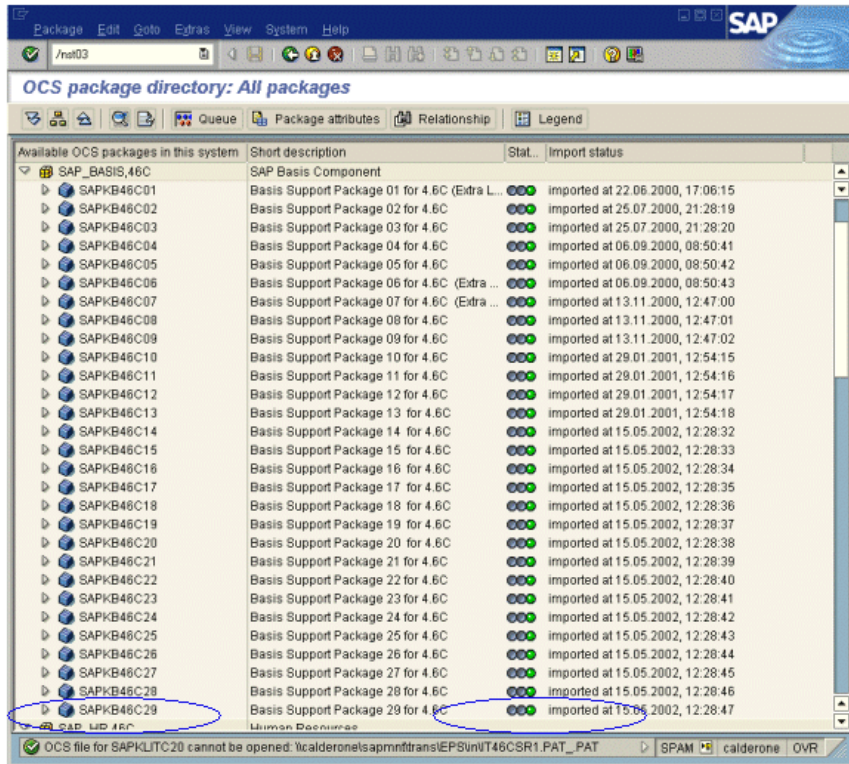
Package Edit Goto Extras View System Help

SAP

/nst03

OCS package directory: All packages

Queue Package attributes Relationship Legend

| Available OCS packages in this system | Short description | Stat... | Import status |
|---|---|---|---|
| SAP_BASIS,46C | SAP Basis Component | | |
| SAPKB46C01 | Basis Support Package 01 for 4.6C (Extra L... | | imported at 22.06.2000, 17:06:15 |
| SAPKB46C02 | Basis Support Package 02 for 4.6C | | imported at 25.07.2000, 21:28:19 |
| SAPKB46C03 | Basis Support Package 03 for 4.6C | | imported at 25.07.2000, 21:28:20 |
| SAPKB46C04 | Basis Support Package 04 for 4.6C | | imported at 06.09.2000, 08:50:41 |
| SAPKB46C05 | Basis Support Package 05 for 4.6C | | imported at 06.09.2000, 08:50:42 |
| SAPKB46C06 | Basis Support Package 06 for 4.6C (Extra ... | | imported at 06.09.2000, 08:50:43 |
| SAPKB46C07 | Basis Support Package 07 for 4.6C (Extra ... | | imported at 13.11.2000, 12:47:00 |
| SAPKB46C08 | Basis Support Package 08 for 4.6C | | imported at 13.11.2000, 12:47:01 |
| SAPKB46C09 | Basis Support Package 09 for 4.6C | | imported at 13.11.2000, 12:47:02 |
| SAPKB46C10 | Basis Support Package 10 for 4.6C | | imported at 29.01.2001, 12:54:15 |
| SAPKB46C11 | Basis Support Package 11 for 4.6C | | imported at 29.01.2001, 12:54:16 |
| SAPKB46C12 | Basis Support Package 12 for 4.6C | | imported at 29.01.2001, 12:54:17 |
| SAPKB46C13 | Basis Support Package 13 for 4.6C | | imported at 29.01.2001, 12:54:18 |
| SAPKB46C14 | Basis Support Package 14 for 4.6C | | imported at 15.05.2002, 12:28:32 |
| SAPKB46C15 | Basis Support Package 15 for 4.6C | | imported at 15.05.2002, 12:28:33 |
| SAPKB46C16 | Basis Support Package 16 for 4.6C | | imported at 15.05.2002, 12:28:34 |
| SAPKB46C17 | Basis Support Package 17 for 4.6C | | imported at 15.05.2002, 12:28:35 |
| SAPKB46C18 | Basis Support Package 18 for 4.6C | | imported at 15.05.2002, 12:28:36 |
| SAPKB46C19 | Basis Support Package 19 for 4.6C | | imported at 15.05.2002, 12:28:37 |
| SAPKB46C20 | Basis Support Package 20 for 4.6C | | imported at 15.05.2002, 12:28:38 |
| SAPKB46C21 | Basis Support Package 21 for 4.6C | | imported at 15.05.2002, 12:28:39 |
| SAPKB46C22 | Basis Support Package 22 for 4.6C | | imported at 15.05.2002, 12:28:40 |
| SAPKB46C23 | Basis Support Package 23 for 4.6C | | imported at 15.05.2002, 12:28:41 |
| SAPKB46C24 | Basis Support Package 24 for 4.6C | | imported at 15.05.2002, 12:28:42 |
| SAPKB46C25 | Basis Support Package 25 for 4.6C | | imported at 15.05.2002, 12:28:43 |
| SAPKB46C26 | Basis Support Package 26 for 4.6C | | imported at 15.05.2002, 12:28:44 |
| SAPKB46C27 | Basis Support Package 27 for 4.6C | | imported at 15.05.2002, 12:28:45 |
| SAPKB46C28 | Basis Support Package 28 for 4.6C | | imported at 15.05.2002, 12:28:46 |
| SAPKB46C29 | Basis Support Package 29 for 4.6C | | imported at 15.05.2002, 12:28:47 |
| SAP_HR 46C | Human Resources | | |

OCS file for SAPKLITC20 cannot be opened: \\calderone\sapmnt\trans\EPS\in\T46CSR1.PAT_PAT SPAM calderone OVR